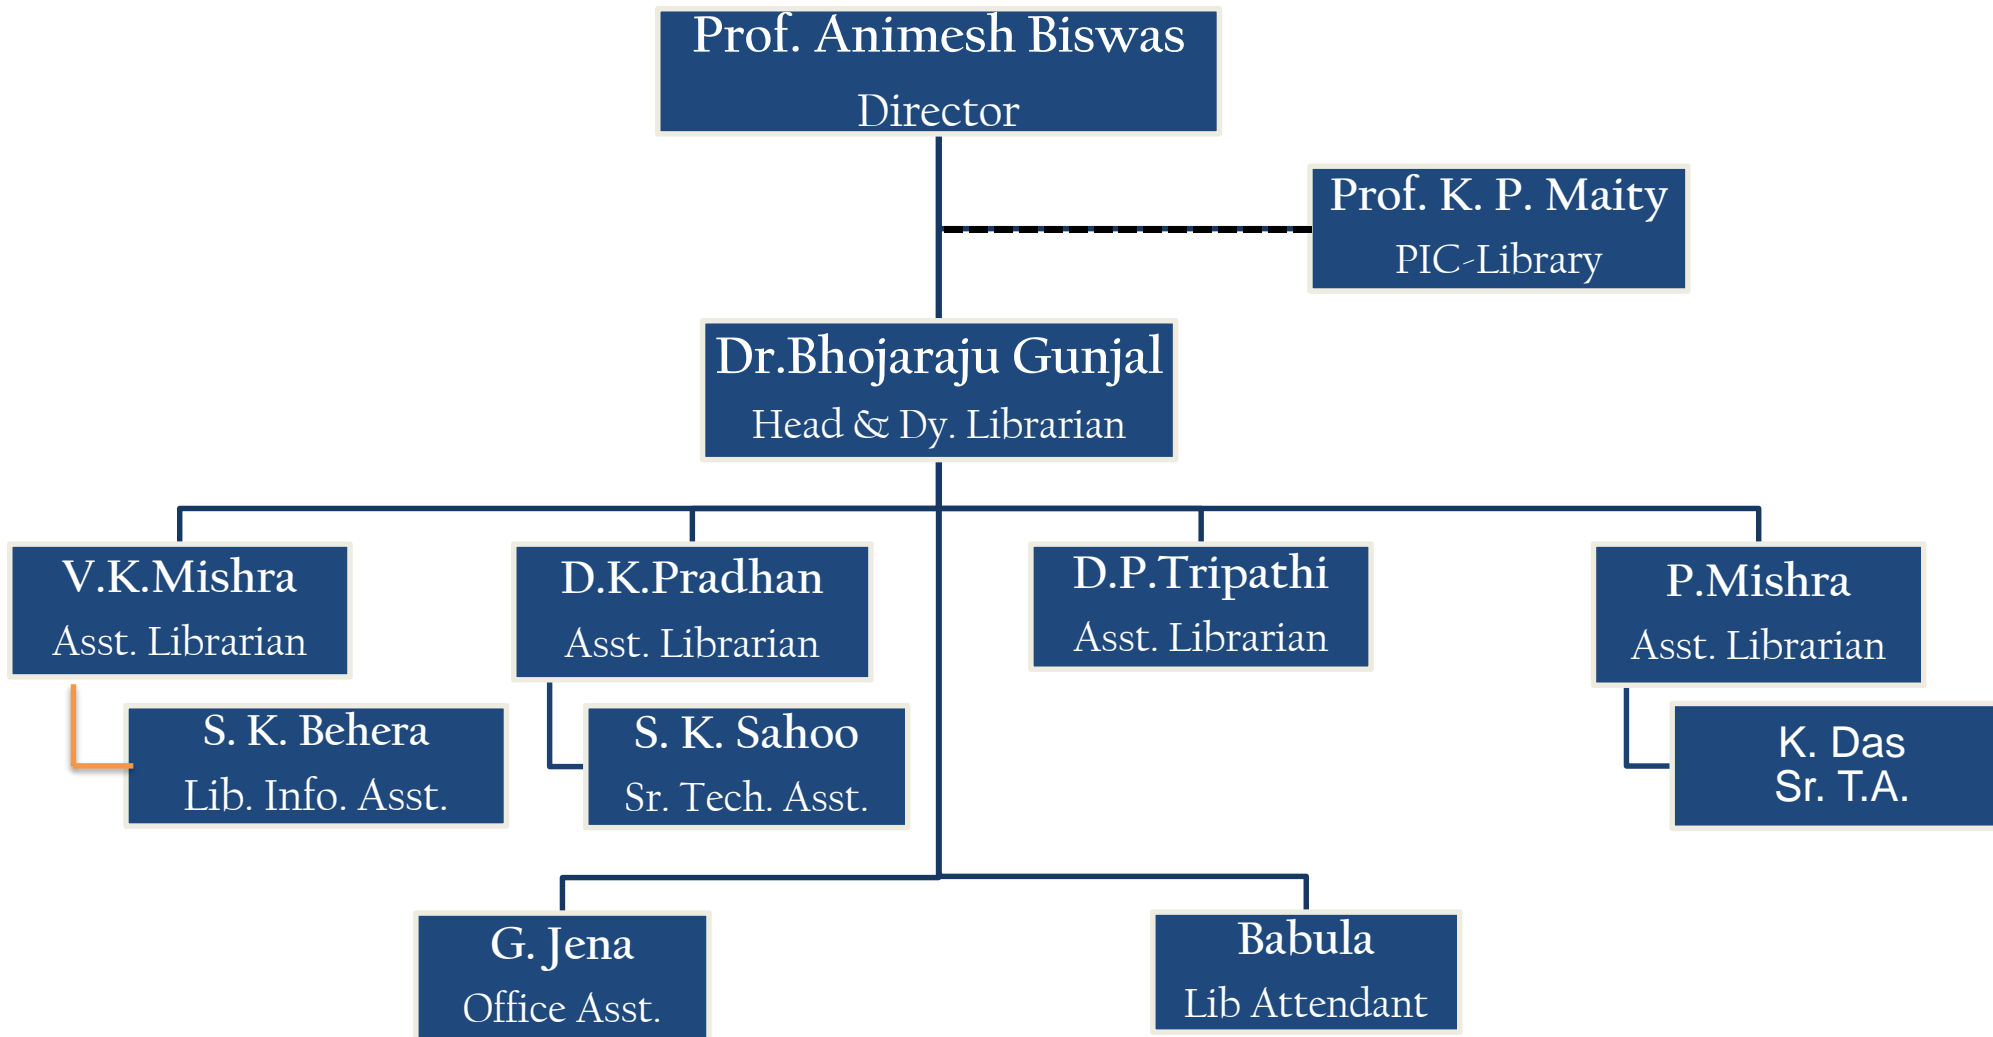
Prof. Animesh Biswas
Director

Prof. K. P. Maity
PIC-Library

Dr.Bhojaraju Gunjal
Head & Dy. Librarian

V.K.Mishra
Asst. Librarian

D.K.Pradhan
Asst. Librarian

D.P.Tripathi
Asst. Librarian

P.Mishra
Asst. Librarian

S. K. Behera
Lib. Info. Asst.

S. K. Sahoo
Sr. Tech. Asst.

K. Das
Sr. T.A.

G. Jena
Office Asst.

Babula
Lib Attendant